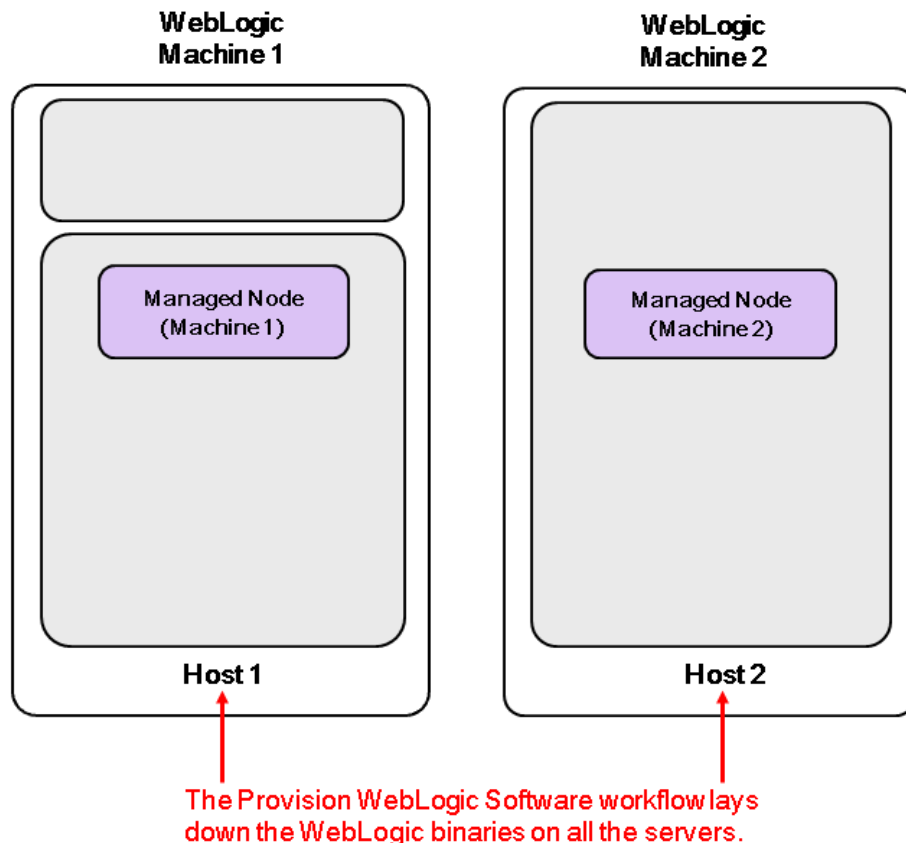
WebLogic Machine 1

Managed Node (Machine 1)

Host 1

WebLogic Machine 2

Managed Node (Machine 2)

Host 2

The Provision WebLogic Software workflow lays down the WebLogic binaries on all the servers.